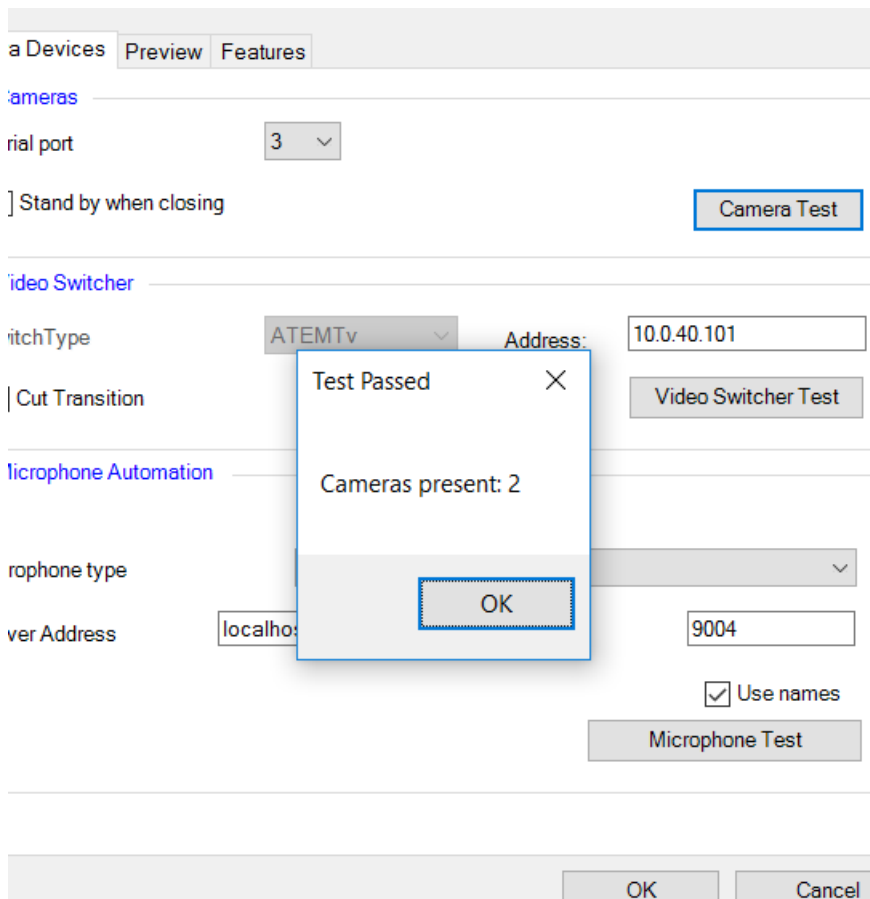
a Devices Preview Features

Cameras

rial port 3

Stand by when closing

Camera Test

Video Switcher

itchType ATEMTv

Address: 10.0.40.101

Cut Transition

Video Switcher Test

Microphone Automation

rophone type

ver Address localhos

9004

Use names

Microphone Test

Test Passed

Cameras present: 2

OK

OK Cancel